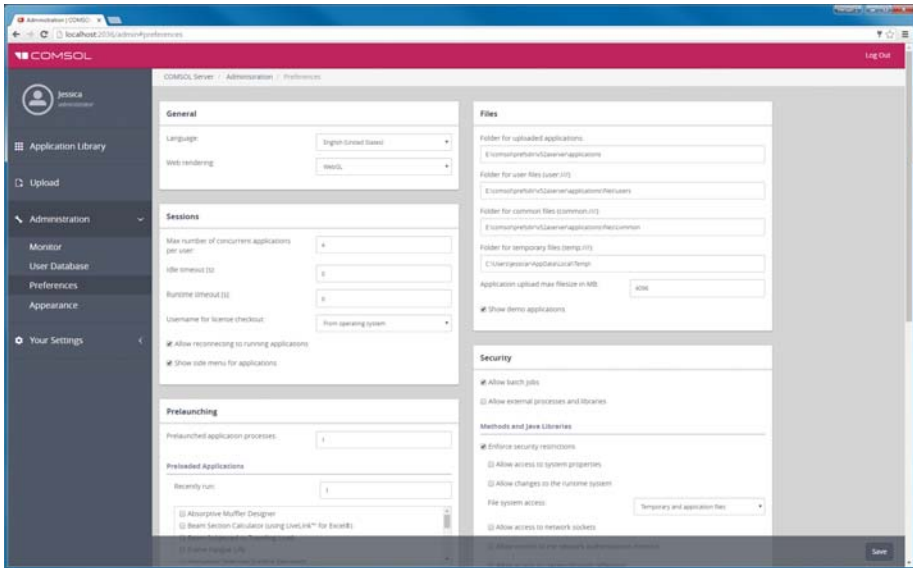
Administration | COMSOL ×

localhost:2036/admin#preferences

COMSOL

Log Out

Jessica
administrator

Application Library

Upload

Administration

Monitor

User Database

Preferences

Appearance

Your Settings

COMSOL Server / Administration / Preferences

General

Language: English (United States)

Web rendering: WebGL

Sessions

Max number of concurrent applications per user: 4

Idle timeout (s): 0

Runtime timeout (s): 0

Username for license checkout: From operating system

Allow reconnecting to running applications

Show side menu for applications

Prelaunching

Prelaunched application processes: 1

Preloaded Applications

Recently run: 1

Absorptive Muffler Designer

Beam Section Calculator (using LiveLink™ for Excel®)

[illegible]

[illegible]

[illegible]

Files

Folder for uploaded applications:

E:\comsol\prefsdir\v52\server\applications

Folder for user files (user:///):

E:\comsol\prefsdir\v52\server\applications\files\users

Folder for common files (common:///):

E:\comsol\prefsdir\v52\server\applications\files\common

Folder for temporary files (temp:///):

C:\Users\jessica\AppData\Local\Temp\

Application upload max filesize in MB: 4096

Show demo applications

Security

Allow batch jobs

Allow external processes and libraries

Methods and Java Libraries

Enforce security restrictions

Allow access to system properties

Allow changes to the runtime system

File system access: Temporary and application files

Allow access to network sockets

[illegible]

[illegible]

Save